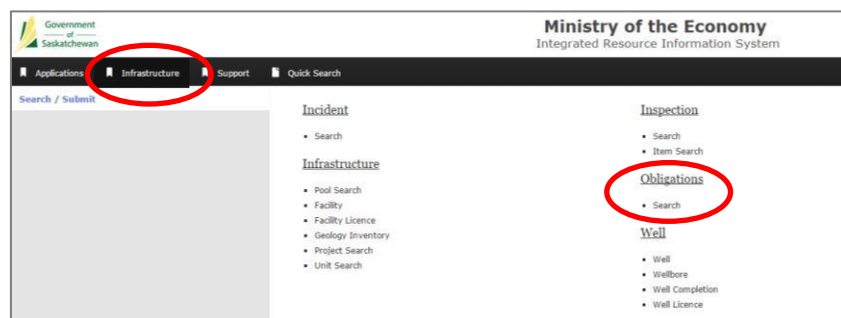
Government of Saskatchewan

Ministry of the Economy
Integrated Resource Information System

Applications Infrastructure Support Quick Search

Search / Submit

Incident

- Search

Infrastructure

- Pool Search
- Facility
- Facility Licence
- Geology Inventory
- Project Search
- Unit Search

Inspection

- Search
- Item Search

Obligations

- Search

Well

- Well
- Wellbore
- Well Completion
- Well Licence